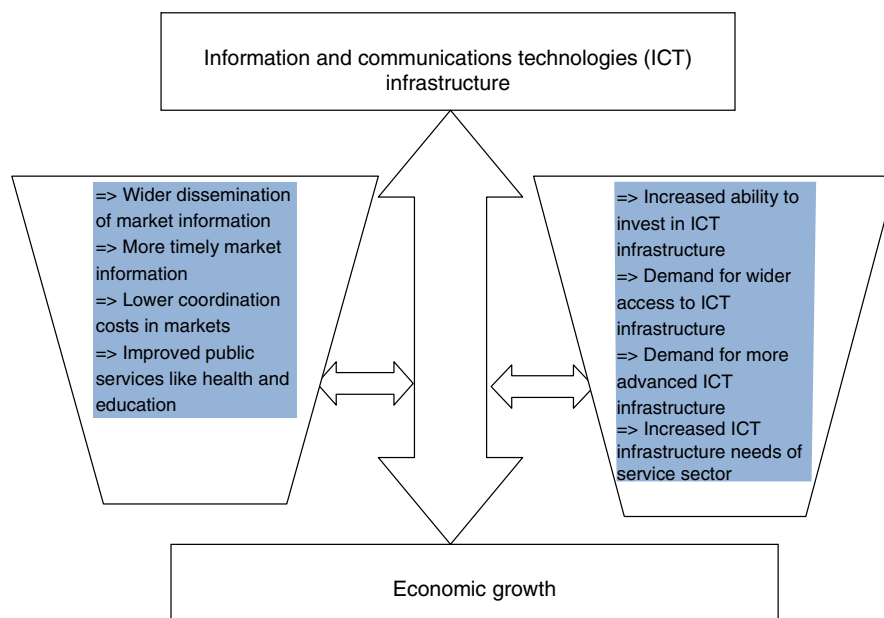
Information and communications technologies (ICT) infrastructure

=> Wider dissemination of market information
=> More timely market information
=> Lower coordination costs in markets
=> Improved public services like health and education

=> Increased ability to invest in ICT infrastructure
=> Demand for wider access to ICT infrastructure
=> Demand for more advanced ICT infrastructure
=> Increased ICT infrastructure needs of service sector

Economic growth